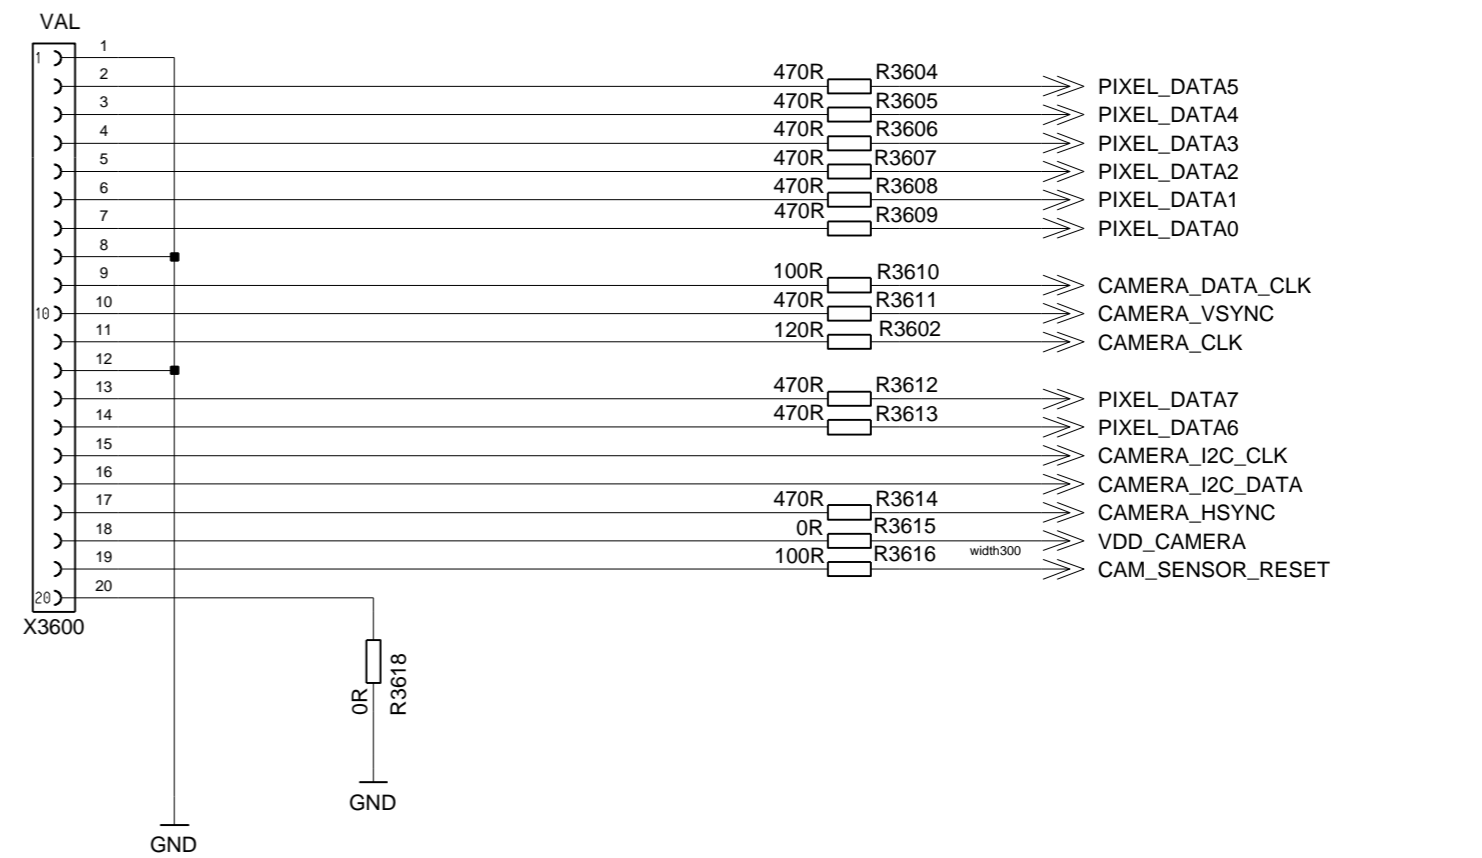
VAL

1
1
2
3
4
5
6
7
8
9
10
10
11
12
13
14
15
16
17
18
19
20
20

X3600

470R R3604 PIXEL_DATA5
470R R3605 PIXEL_DATA4
470R R3606 PIXEL_DATA3
470R R3607 PIXEL_DATA2
470R R3608 PIXEL_DATA1
470R R3609 PIXEL_DATA0

100R R3610 CAMERA_DATA_CLK
470R R3611 CAMERA_VSYNC
120R R3602 CAMERA_CLK

470R R3612 PIXEL_DATA7
470R R3613 PIXEL_DATA6
CAMERA_I2C_CLK
CAMERA_I2C_DATA
470R R3614 CAMERA_HSYNC
0R R3615 width300 VDD_CAMERA
100R R3616 CAM_SENSOR_RESET

0R R3618

GND

GND